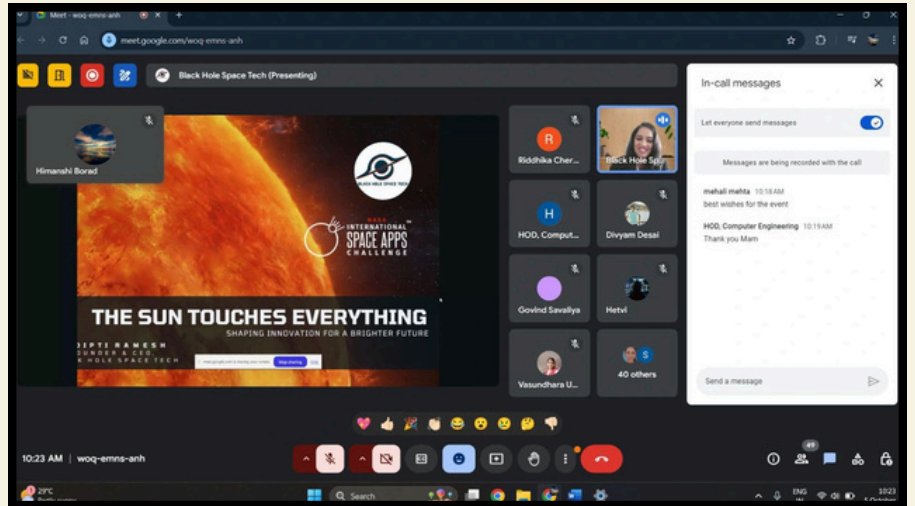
Meet - woq-emns-anh

meet.google.com/woq-emns-anh

Black Hole Space Tech (Presenting)

Himanshi Borad

BLACK HOLE SPACE TECH

NASA INTERNATIONAL SPACE APPS CHALLENGE

THE SUN TOUCHES EVERYTHING

SHAPING INNOVATION FOR A BRIGHTER FUTURE

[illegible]IPTI RAMESH
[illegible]OUNDER & CEO
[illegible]K HOLE SPACE TECH

meet.google.com is sharing your screen. Stop sharing Hide

R
Riddhika Cher...

Black Hole Sp...

H
HOD, Comput...

Divyam Desai

Govind Savaliya

Hetvi

Vasundhara U...

S
40 others

In-call messages

Let everyone send messages

Messages are being recorded with the call

mehali mehta 10:18AM
best wishes for the event

HOD, Computer Engineering 10:19AM
Thank you Mam

Send a message

10:23 AM | woq-emns-anh

49

29°C

Search

ENG IN

10:23